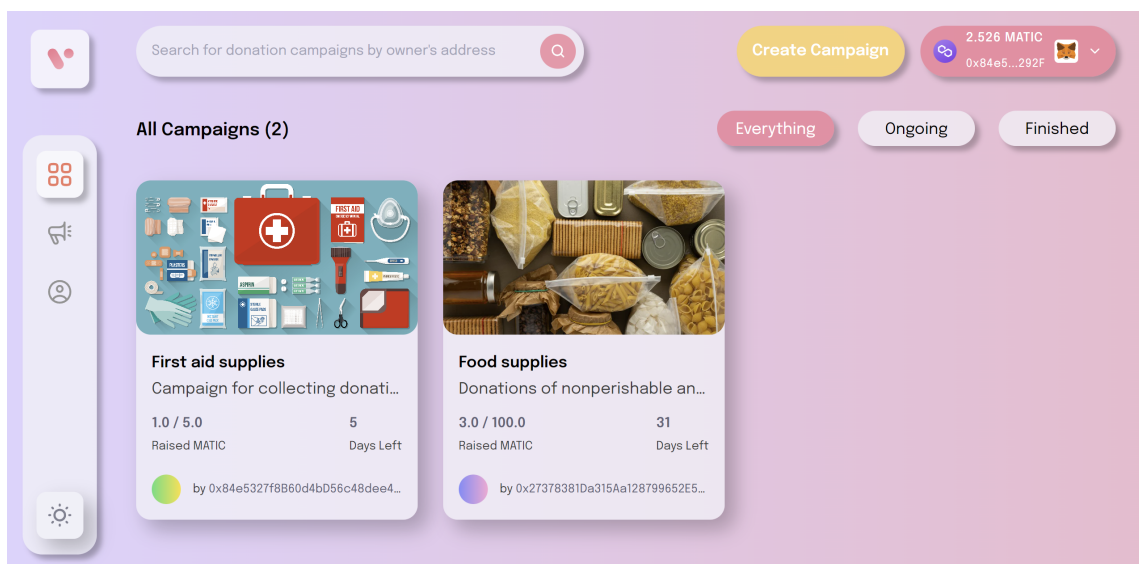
Search for donation campaigns by owner's address

Create Campaign

2.526 MATIC
0x84e5...292F

All Campaigns (2)

Everything
Ongoing
Finished

FIRST AID

First aid supplies
Campaign for collecting donati...
1.0 / 5.0
Raised MATIC
5
Days Left
by 0x84e5327f8B60d4bD56c48dee4...

Food supplies
Donations of nonperishable an...
3.0 / 100.0
Raised MATIC
31
Days Left
by 0x27378381Da315Aa128799652E5...